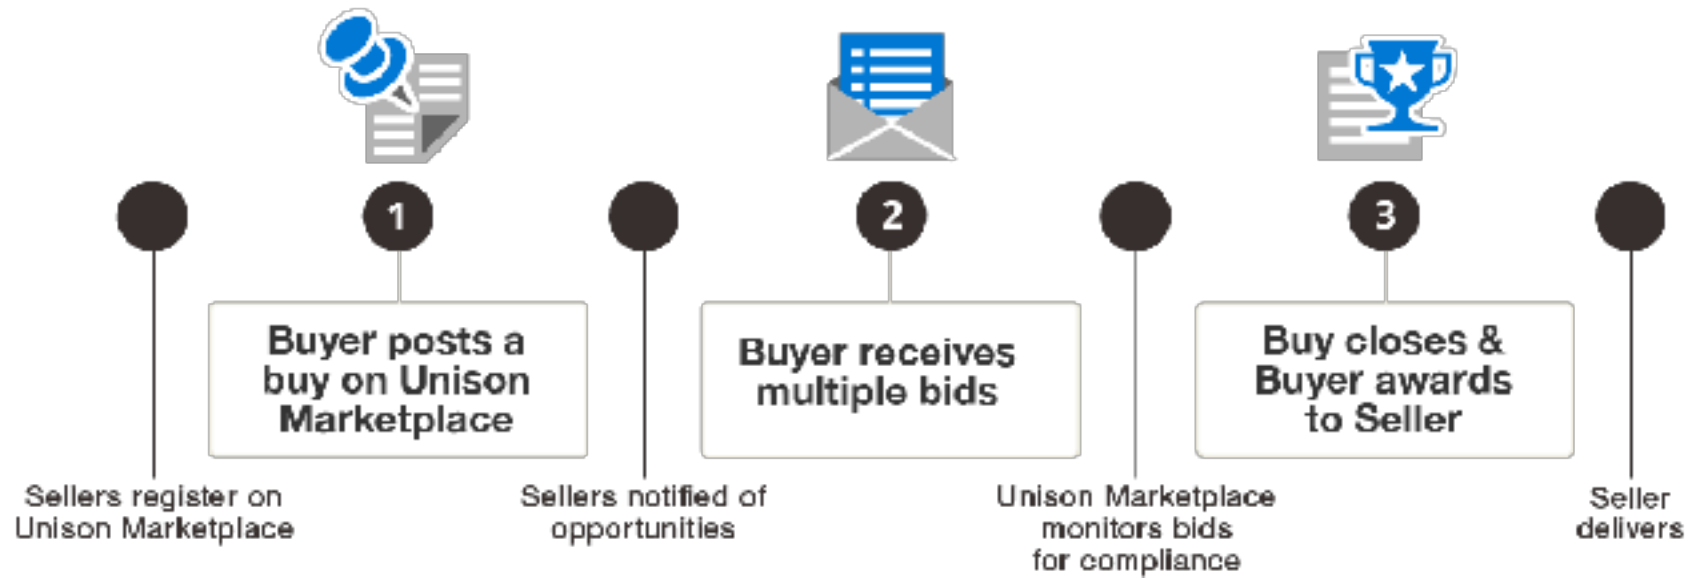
1

Buyer posts a buy on Unison Marketplace

Sellers register on Unison Marketplace

2

Buyer receives multiple bids

Sellers notified of opportunities

3

Buy closes & Buyer awards to Seller

Unison Marketplace monitors bids for compliance

Seller delivers